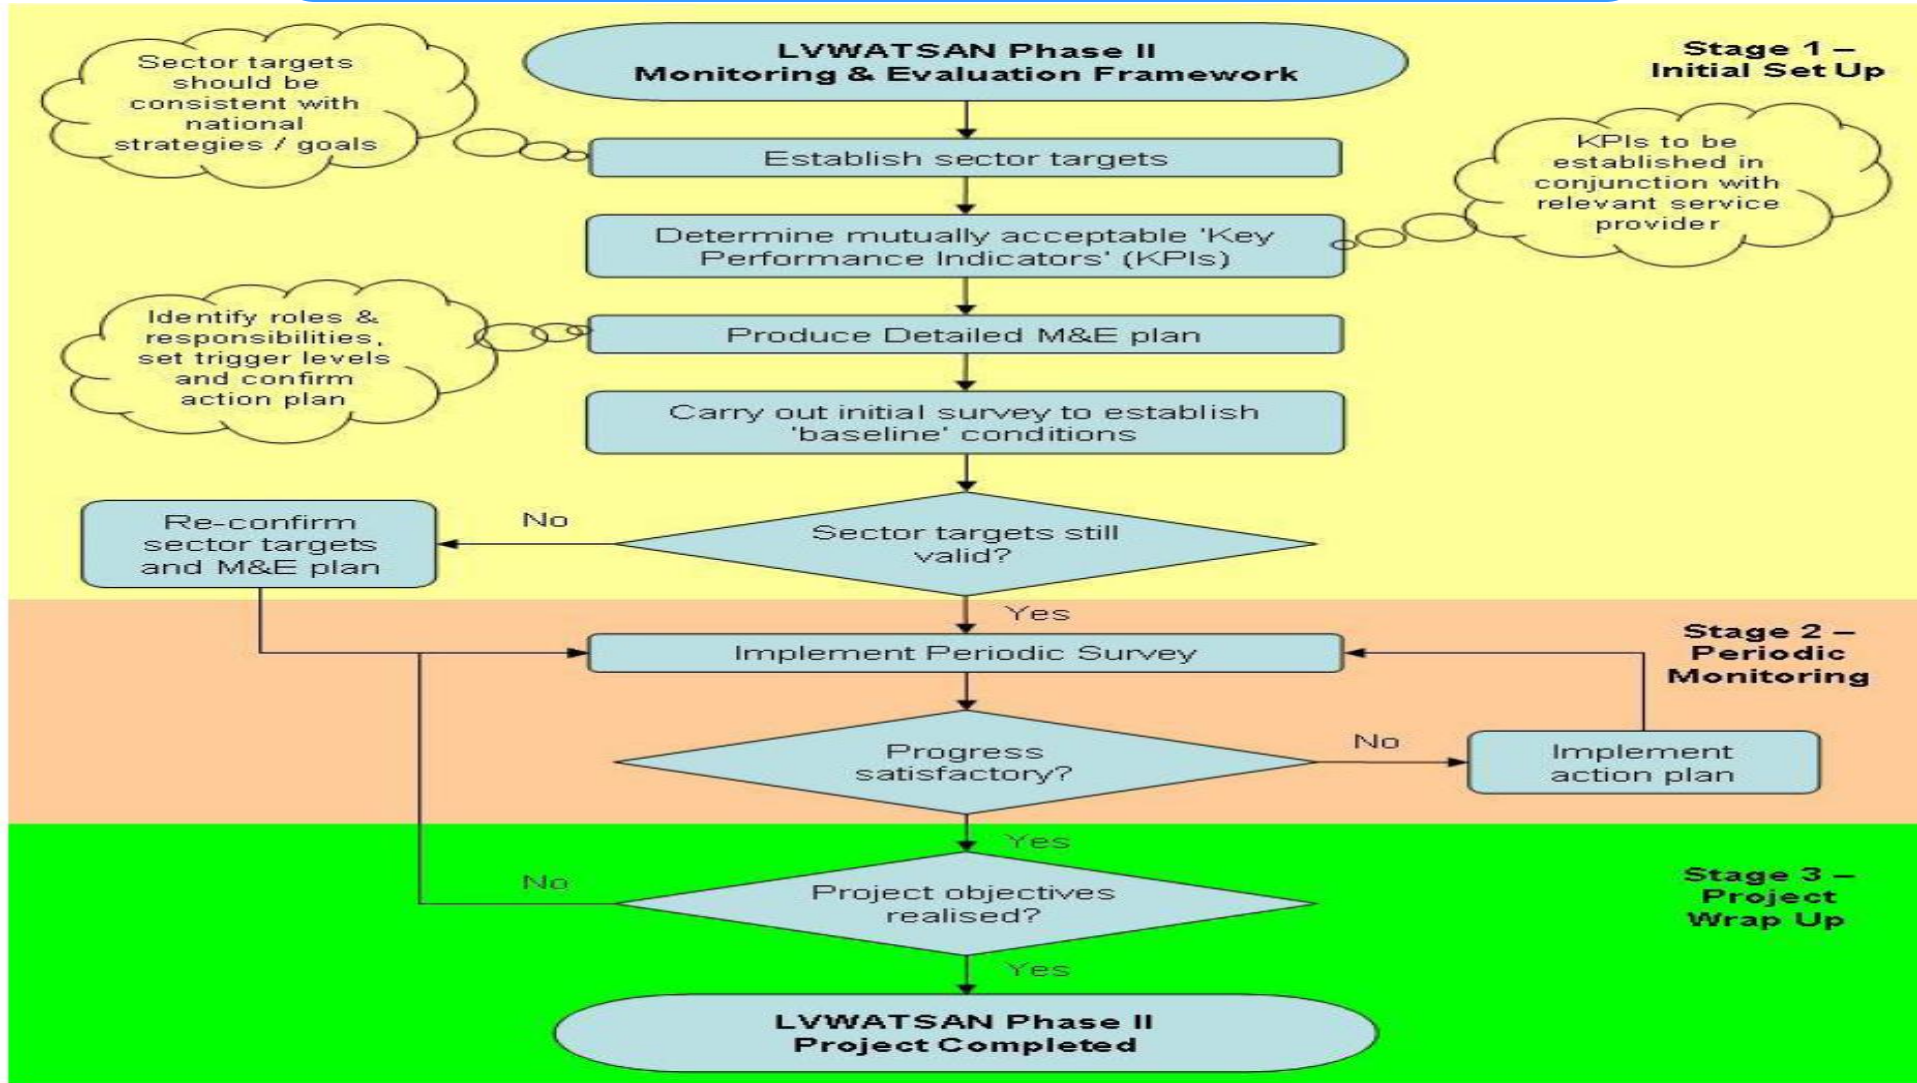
LVWATSAN Phase II
Monitoring & Evaluation Framework

Stage 1 – Initial Set Up

Sector targets should be consistent with national strategies / goals

Establish sector targets

KPIs to be established in conjunction with relevant service provider

Determine mutually acceptable 'Key Performance Indicators' (KPIs)

Identify roles & responsibilities, set trigger levels and confirm action plan

Produce Detailed M&E plan

Carry out initial survey to establish 'baseline' conditions

Re-confirm sector targets and M&E plan

No

Sector targets still valid?

Yes

Stage 2 – Periodic Monitoring

Implement Periodic Survey

Progress satisfactory?

No

Implement action plan

Yes

Stage 3 – Project Wrap Up

No

Project objectives realised?

Yes

LVWATSAN Phase II
Project Completed